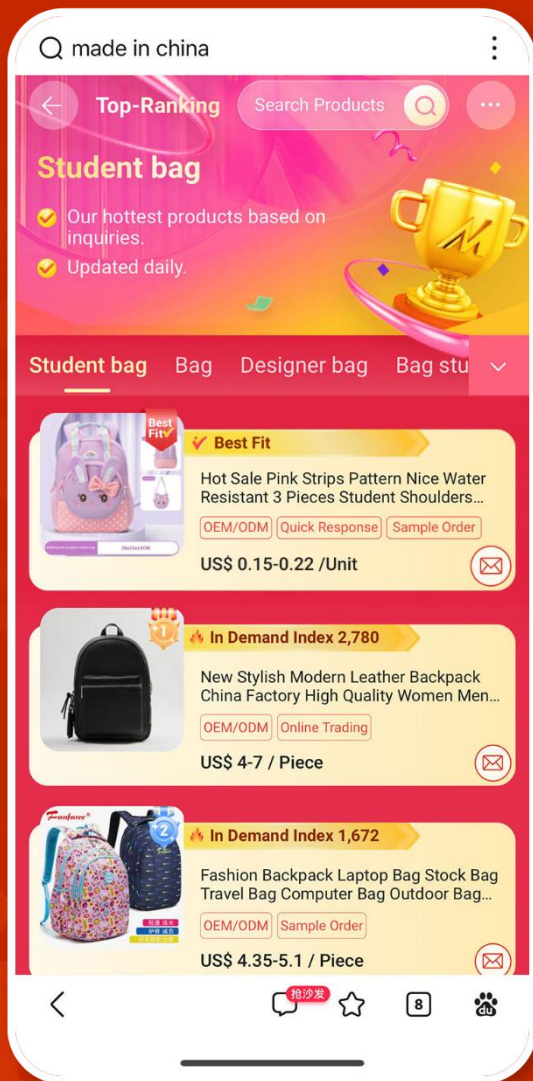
made in china

Top-Ranking

Search Products

Student bag

Our hottest products based on inquiries.

Updated daily.

Student bag Bag Designer bag Bag stu

Best Fit

Best Fit

Hot Sale Pink Strips Pattern Nice Water Resistant 3 Pieces Student Shoulders...

OEM/ODM Quick Response Sample Order

US$ 0.15-0.22 /Unit

1

In Demand Index 2,780

New Stylish Modern Leather Backpack China Factory High Quality Women Men...

OEM/ODM Online Trading

US$ 4-7 / Piece

2

In Demand Index 1,672

Fashion Backpack Laptop Bag Stock Bag Travel Bag Computer Bag Outdoor Bag...

OEM/ODM Sample Order

US$ 4.35-5.1 / Piece

抢沙发

8